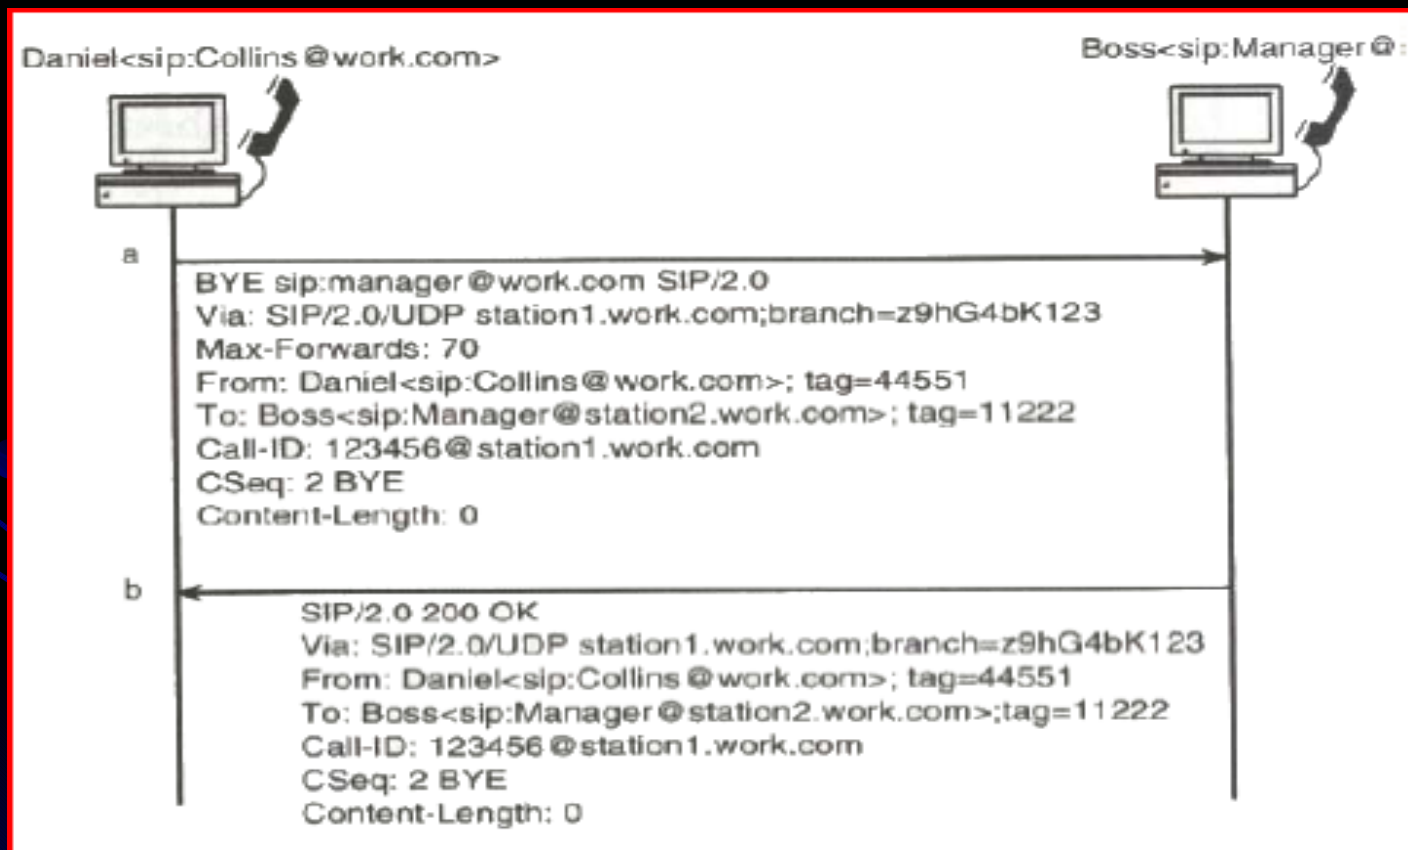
Daniel<sip:Collins@work.com>

Boss<sip:Manager@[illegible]

a

BYE sip:manager@work.com SIP/2.0
Via: SIP/2.0/UDP station1.work.com;branch=z9hG4bK123
Max-Forwards: 70
From: Daniel<sip:Collins@work.com>; tag=44551
To: Boss<sip:Manager@station2.work.com>; tag=11222
Call-ID: 123456@station1.work.com
CSeq: 2 BYE
Content-Length: 0

b

SIP/2.0 200 OK
Via: SIP/2.0/UDP station1.work.com;branch=z9hG4bK123
From: Daniel<sip:Collins@work.com>; tag=44551
To: Boss<sip:Manager@station2.work.com>;tag=11222
Call-ID: 123456@station1.work.com
CSeq: 2 BYE
Content-Length: 0